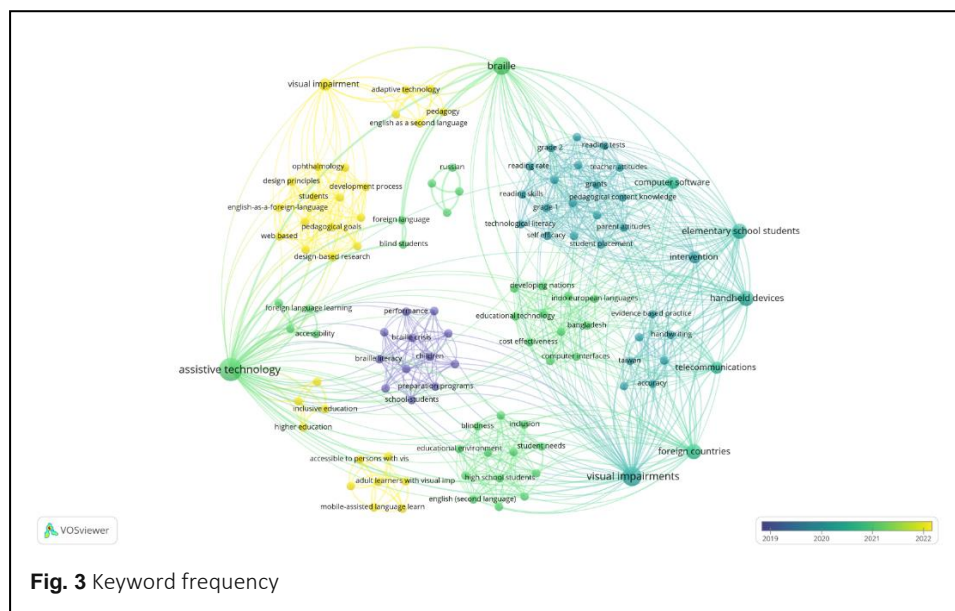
braille
visual impairment
adaptive technology
pedagogy
english as a second language
ophthalmology
design principles
development process
students
english-as-a-foreign-language
pedagogical goals
web based
design based research
russian
foreign language
blind students
grade 3
reading tests
reading rate
teacher attitudes
grants
computer software
reading skills
grade 1
pedagogical content knowledge
technological literacy
self efficacy
parent attitudes
student placement
elementary school students
intervention
developing nations
indo european languages
educational technology
evidence based practice
bangladesh
handheld devices
handwriting
cost effectiveness
computer interfaces
taiwan
telecommunications
accuracy
foreign language learning
accessibility
performance
braille crisis
braille literacy
children
preparation programs
school students
assistive technology
inclusive education
higher education
blindness
inclusion
educational environment
student needs
accessible to persons with vis
adult learners with visual imp
high school students
english (second language)
mobile-assisted language learn
visual impairments
foreign countries
VOSviewer
2019
2020
2021
2022
Fig. 3 Keyword frequency